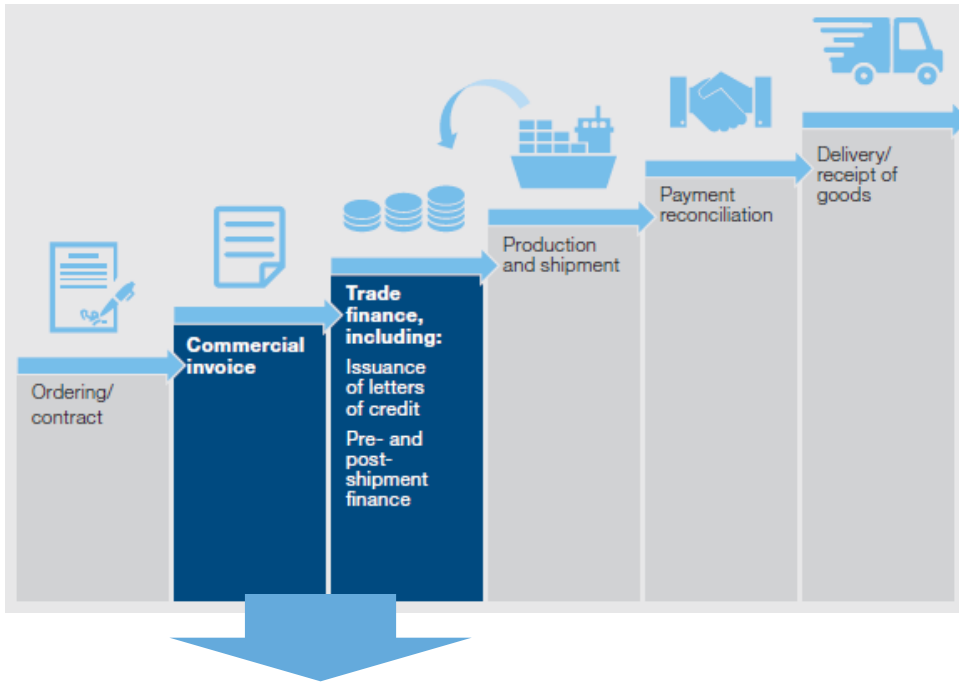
Ordering/
contract

Commercial invoice

Trade finance, including:

Issuance of letters of credit

Pre- and post-shipment finance

Production and shipment

Payment reconciliation

Delivery/ receipt of goods